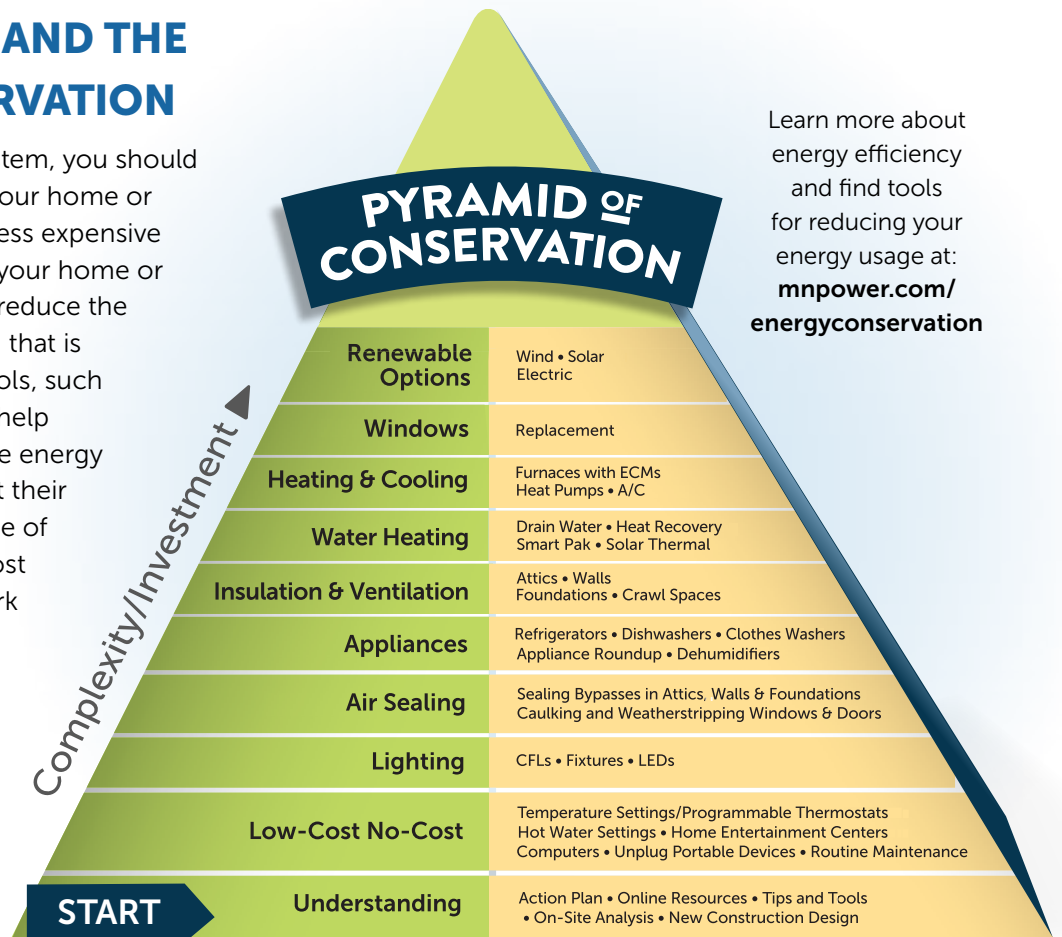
AND THE
RVATION

tem, you should
our home or
ess expensive
your home or
reduce the
that is
ols, such
help
e energy
t their
e of
ost
rk

PYRAMID OF CONSERVATION

Learn more about energy efficiency and find tools for reducing your energy usage at:
mnpower.com/
energyconservation

Complexity/Investment

| | |
|---|---|
| Renewable Options | Wind • Solar Electric |
| Windows | Replacement |
| Heating & Cooling | Furnaces with ECMs Heat Pumps • A/C |
| Water Heating | Drain Water • Heat Recovery Smart Pak • Solar Thermal |
| Insulation & Ventilation | Attics • Walls Foundations • Crawl Spaces |
| Appliances | Refrigerators • Dishwashers • Clothes Washers Appliance Roundup • Dehumidifiers |
| Air Sealing | Sealing Bypasses in Attics, Walls & Foundations Caulking and Weatherstripping Windows & Doors |
| Lighting | CFLs • Fixtures • LEDs |
| Low-Cost No-Cost | Temperature Settings/Programmable Thermostats Hot Water Settings • Home Entertainment Centers Computers • Unplug Portable Devices • Routine Maintenance |
| Understanding | Action Plan • Online Resources • Tips and Tools • On-Site Analysis • New Construction Design |

START